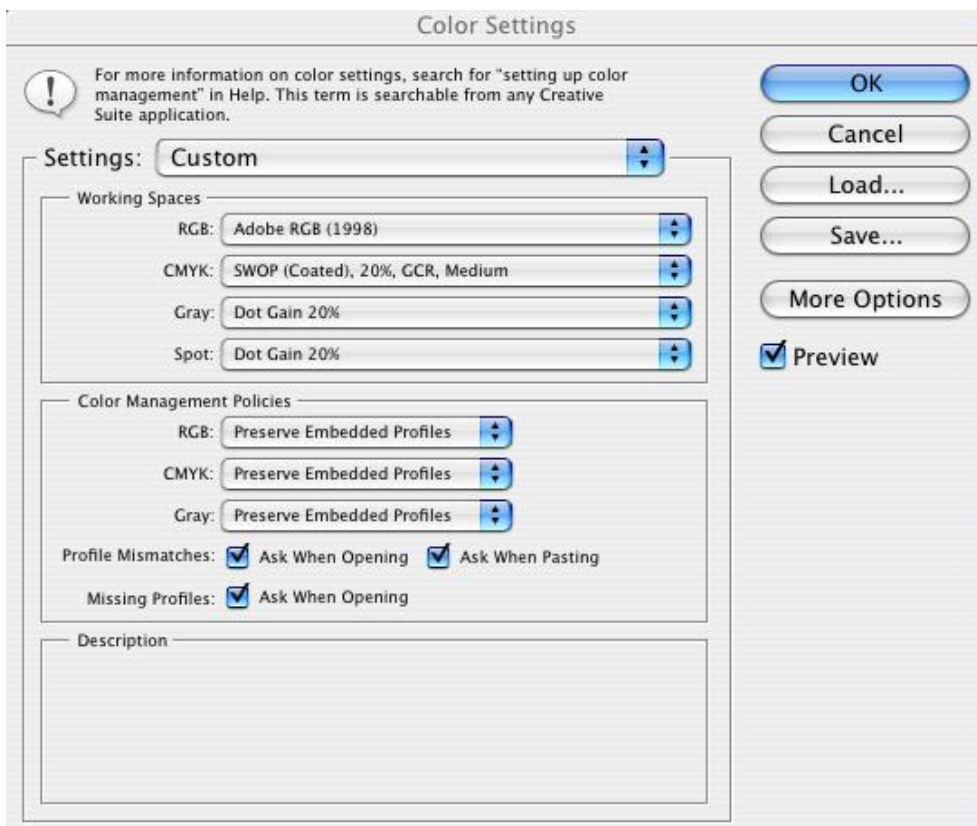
Color Settings

For more information on color settings, search for "setting up color management" in Help. This term is searchable from any Creative Suite application.

OK

Cancel

Load...

Save...

More Options

Preview

Settings: Custom

Working Spaces

RGB: Adobe RGB (1998)

CMYK: SWOP (Coated), 20%, GCR, Medium

Gray: Dot Gain 20%

Spot: Dot Gain 20%

Color Management Policies

RGB: Preserve Embedded Profiles

CMYK: Preserve Embedded Profiles

Gray: Preserve Embedded Profiles

Profile Mismatches: Ask When Opening Ask When Pasting

Missing Profiles: Ask When Opening

Description